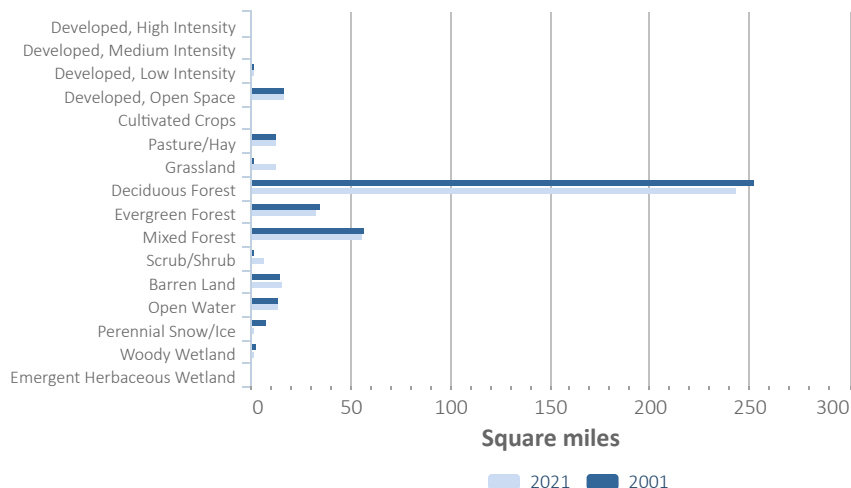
Developed, High Intensity
Developed, Medium Intensity
Developed, Low Intensity
Developed, Open Space
Cultivated Crops
Pasture/Hay
Grassland
Deciduous Forest
Evergreen Forest
Mixed Forest
Scrub/Shrub
Barren Land
Open Water
Perennial Snow/Ice
Woody Wetland
Emergent Herbaceous Wetland

0
50
100
150
200
250
300

Square miles

2021
2001